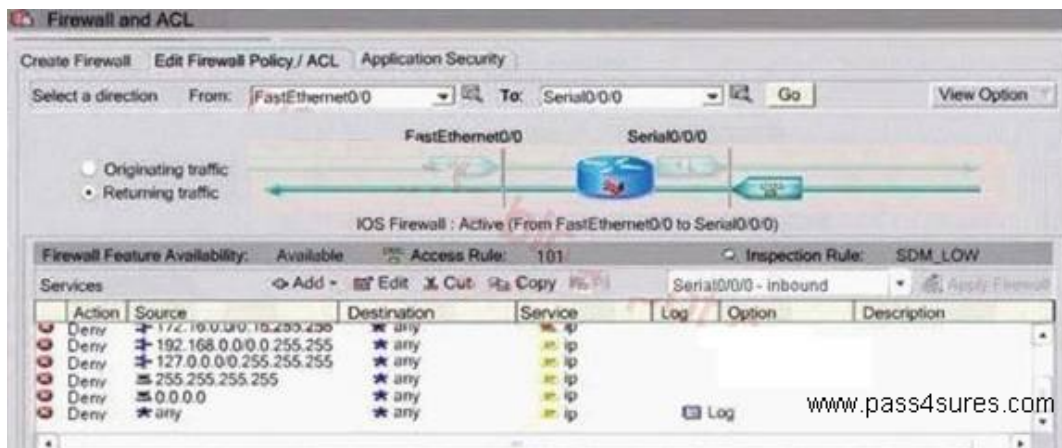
Firewall and ACL

Create Firewall | Edit Firewall Policy / ACL | Application Security

Select a direction From: FastEthernet0/0 To: Serial0/0/0 Go View Option

FastEthernet0/0 Serial0/0/0

Originating traffic
Returning traffic

IOS Firewall : Active (From FastEthernet0/0 to Serial0/0/0)

Firewall Feature Availability: Available Access Rule: 101 Inspection Rule: SDM_LOW

Services Add Edit Cut Copy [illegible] Serial0/0/0 - inbound Apply Firewall

| Action | Source | Destination | Service | Log | Option | Description |
|---|---|---|---|---|---|---|
| Deny | 172.16.0.0/0.15.255.255 | any | ip | | | |
| Deny | 192.168.0.0/0.0.255.255 | any | ip | | | |
| Deny | 127.0.0.0/0.255.255.255 | any | ip | | | |
| Deny | 255.255.255.255 | any | ip | | | |
| Deny | 0.0.0.0 | any | ip | | | |
| Deny | any | any | ip | Log | | |

www.pass4sures.com